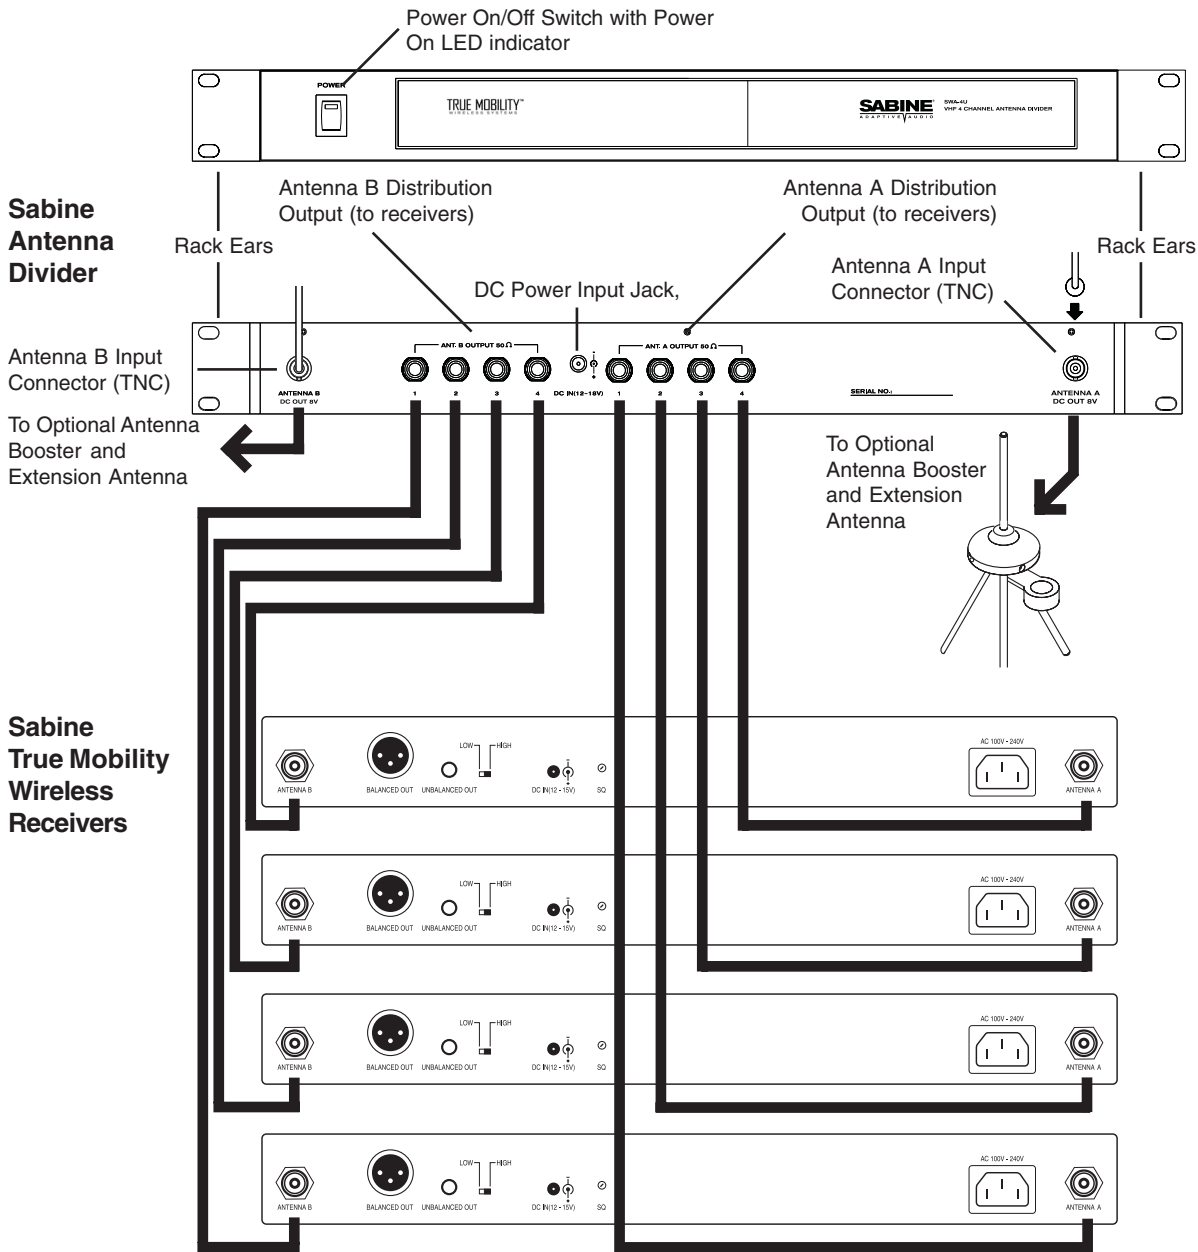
Power On/Off Switch with Power On LED indicator

POWER

TRUE MOBILITY™
WIRELESS SYSTEMS

SABINE
ADAPTIVE AUDIO
SWA-4U
VHF 4 CHANNEL ANTENNA DIVIDER

Sabine Antenna Divider

Rack Ears

Antenna B Distribution Output (to receivers)

Antenna A Distribution Output (to receivers)

Rack Ears

DC Power Input Jack,

Antenna A Input Connector (TNC)

Antenna B Input Connector (TNC)

ANTENNA B
DC OUT 8V

ANT. B OUTPUT 50 Ω
1 2 3 4

DC IN(12~18V)

ANT. A OUTPUT 50 Ω
1 2 3 4

SERIAL NO.:

ANTENNA A
DC OUT 8V

To Optional Antenna Booster and Extension Antenna

To Optional Antenna Booster and Extension Antenna

Sabine True Mobility Wireless Receivers

ANTENNA B
BALANCED OUT
UNBALANCED OUT
LOW HIGH
DC IN(12 - 15V)
SQ
AC 100V - 240V
ANTENNA A

ANTENNA B
BALANCED OUT
UNBALANCED OUT
LOW HIGH
DC IN(12 - 15V)
SQ
AC 100V - 240V
ANTENNA A

ANTENNA B
BALANCED OUT
UNBALANCED OUT
LOW HIGH
DC IN(12 - 15V)
SQ
AC 100V - 240V
ANTENNA A

ANTENNA B
BALANCED OUT
UNBALANCED OUT
LOW HIGH
DC IN(12 - 15V)
SQ
AC 100V - 240V
ANTENNA A